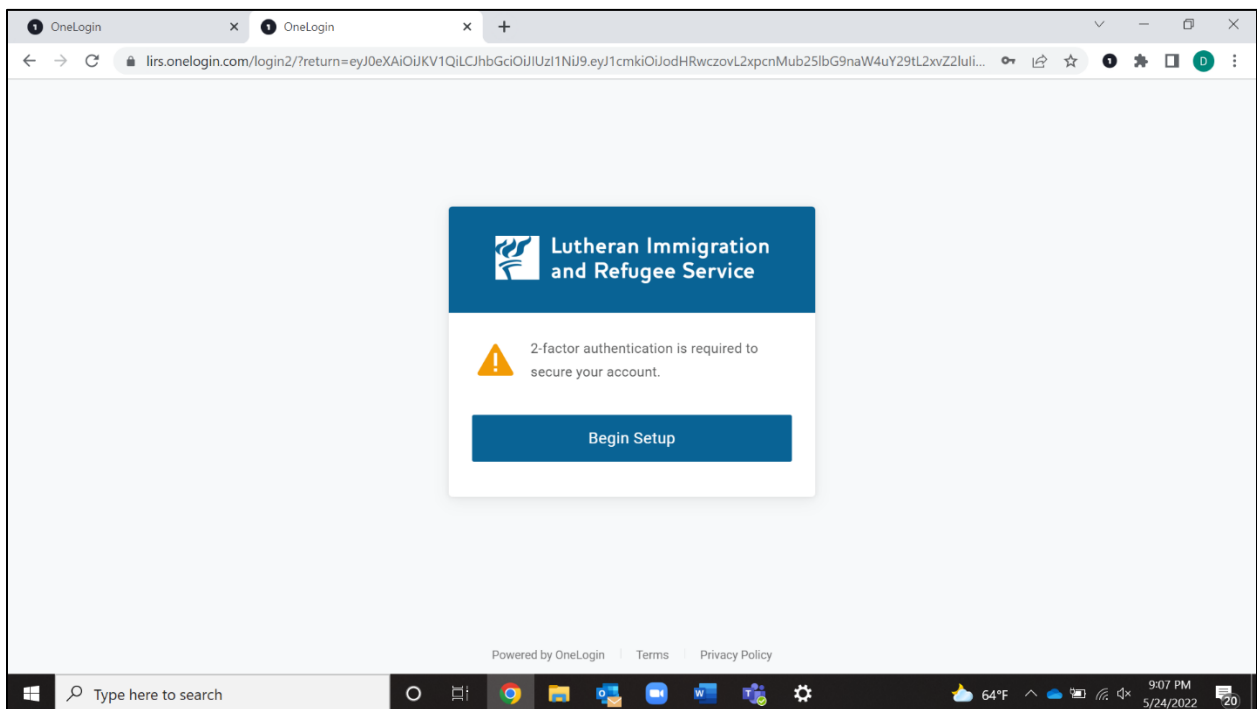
OneLogin
OneLogin

lirs.onelogin.com/login2/?return=eyJ0eXAiOiJKV1QiLCJhbGciOiJIUzI1NiJ9.eyJ1cmkiOiJodHRwczovL2xpcnMub25lbG9naW4uY29tL2xvZ2luIi...

D

Lutheran Immigration and Refugee Service

2-factor authentication is required to secure your account.

Begin Setup

Powered by OneLogin | Terms | Privacy Policy

Type here to search

64°F

9:07 PM
5/24/2022

20